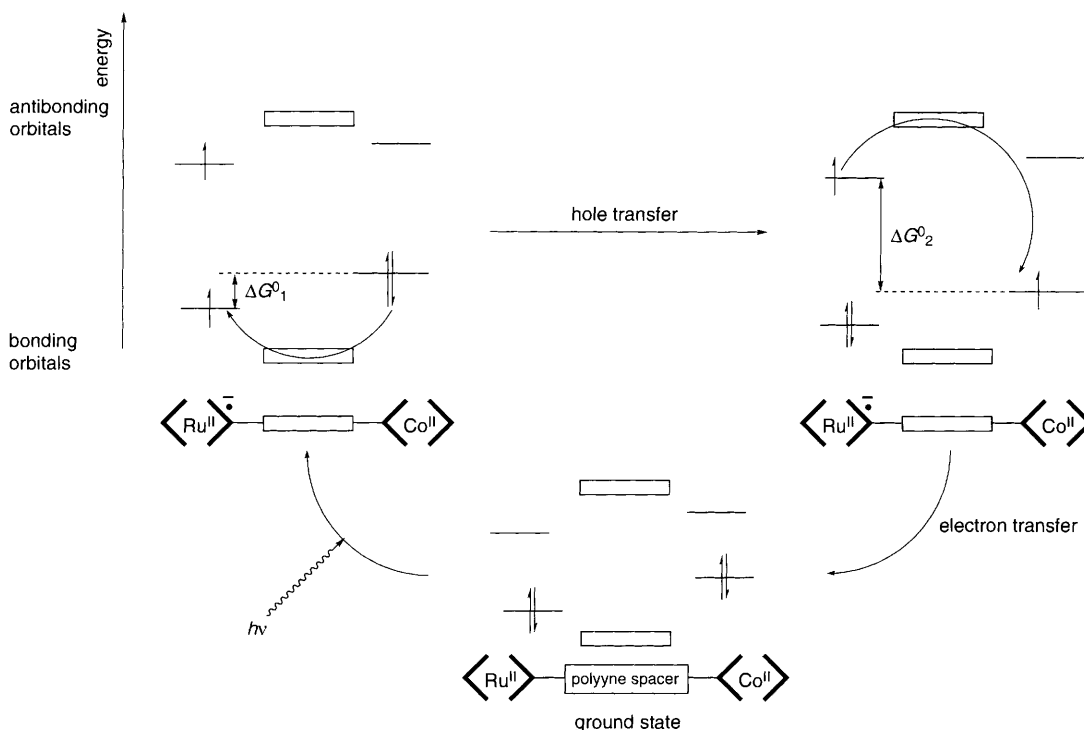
energy

antibonding orbitals

bonding orbitals

$\Delta G^0{}_1$

hole transfer

$\Delta G^0{}_2$

$\langle Ru^{II} \rangle^{\bar{\cdot}}$ $\langle Co^{II} \rangle$

$\langle Ru^{II} \rangle^{\bar{\cdot}}$ $\langle Co^{II} \rangle$

electron transfer

$h\nu$

$\langle Ru^{II} \rangle$ polyyne spacer $\langle Co^{II} \rangle$

ground state